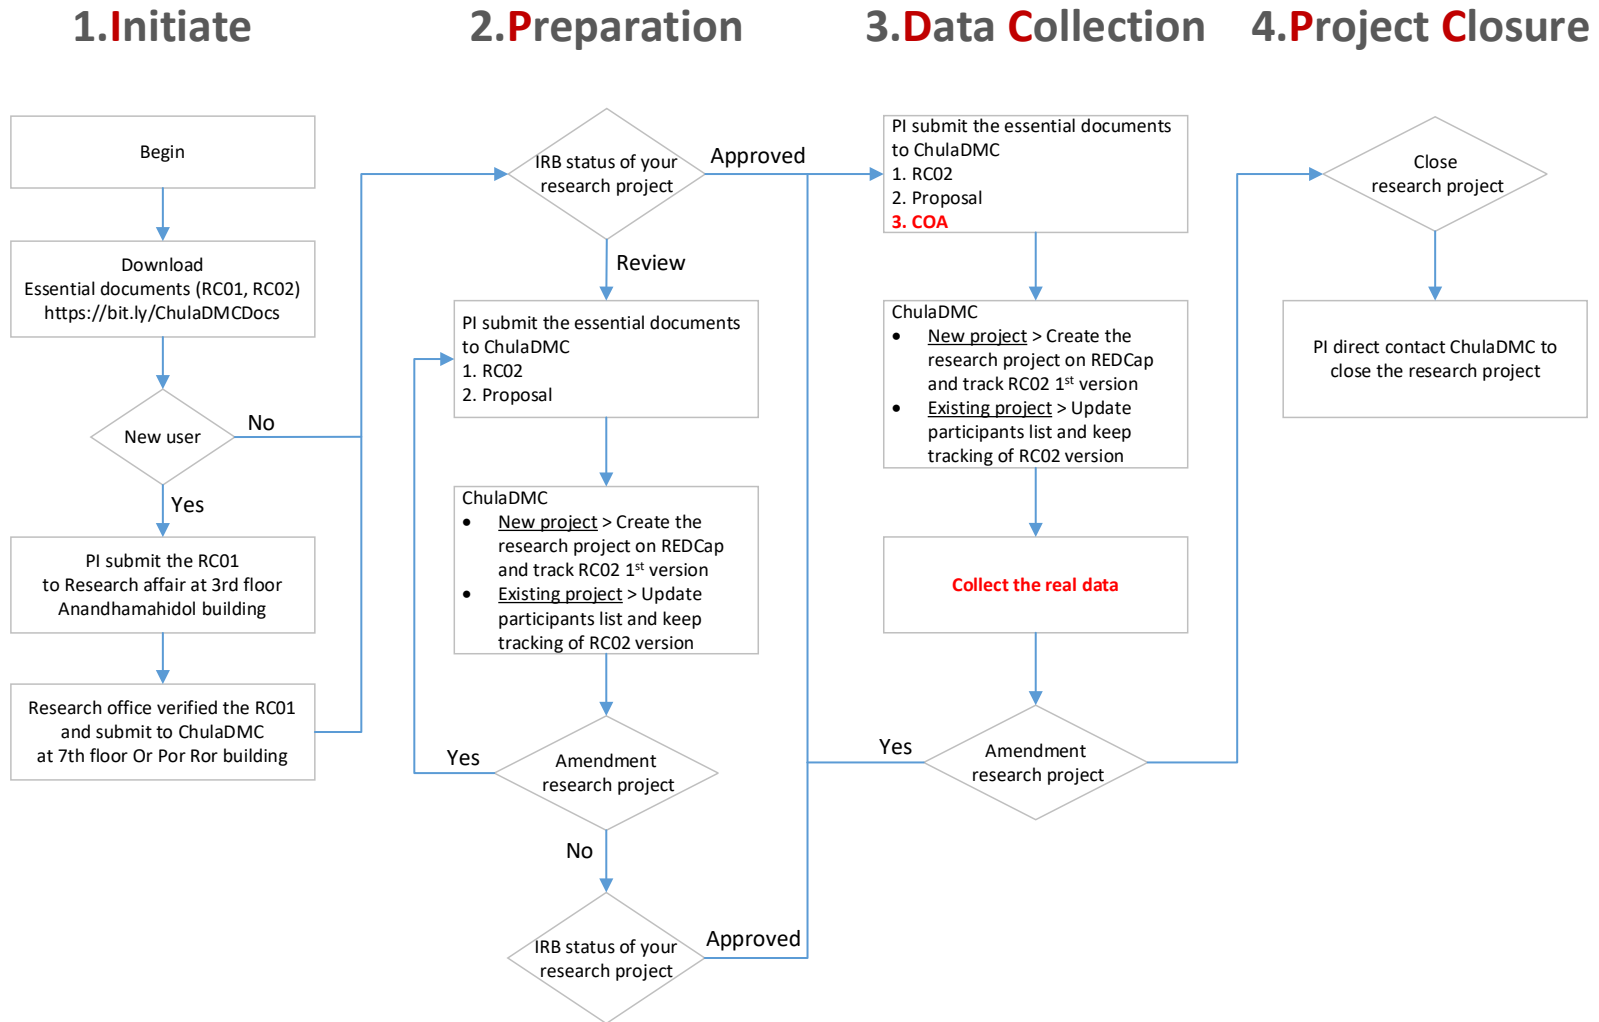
1.Initiate

Begin

Download
Essential documents (RC01, RC02)
https://bit.ly/ChulaDMCDocs

New user

No

Yes

PI submit the RC01
to Research affair at 3rd floor
Anandhamahidol building

Research office verified the RC01
and submit to ChulaDMC
at 7th floor Or Por Ror building

2.Preparation

IRB status of your research project

Approved

Review

PI submit the essential documents to ChulaDMC
1. RC02
2. Proposal

ChulaDMC
• New project > Create the research project on REDCap and track RC02 1$^{st}$ version
• Existing project > Update participants list and keep tracking of RC02 version

Yes

Amendment research project

No

IRB status of your research project

Approved

3.Data Collection

PI submit the essential documents to ChulaDMC
1. RC02
2. Proposal
3. COA

ChulaDMC
• New project > Create the research project on REDCap and track RC02 1$^{st}$ version
• Existing project > Update participants list and keep tracking of RC02 version

Collect the real data

Yes

Amendment research project

4.Project Closure

Close research project

PI direct contact ChulaDMC to close the research project